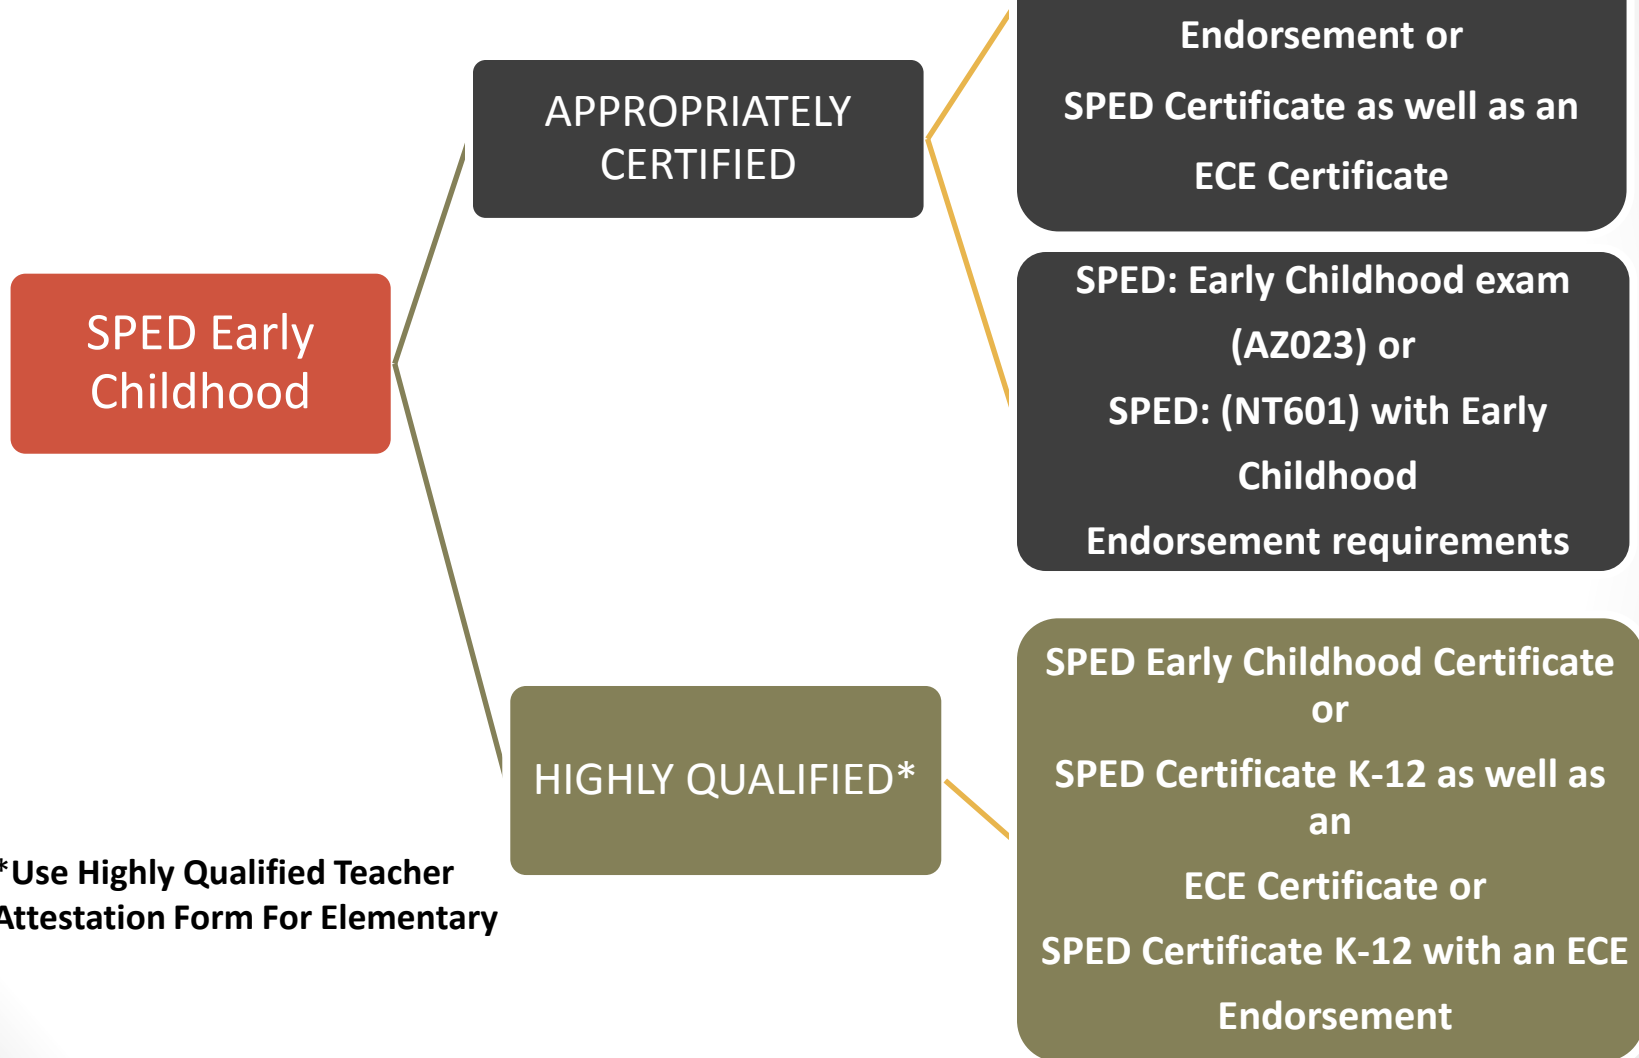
SPED Early Childhood

APPROPRIATELY CERTIFIED

Endorsement or

SPED Certificate as well as an

ECE Certificate

SPED: Early Childhood exam (AZ023) or

SPED: (NT601) with Early Childhood

Endorsement requirements

HIGHLY QUALIFIED*

SPED Early Childhood Certificate or

SPED Certificate K-12 as well as an

ECE Certificate or

SPED Certificate K-12 with an ECE Endorsement

*Use Highly Qualified Teacher Attestation Form For Elementary